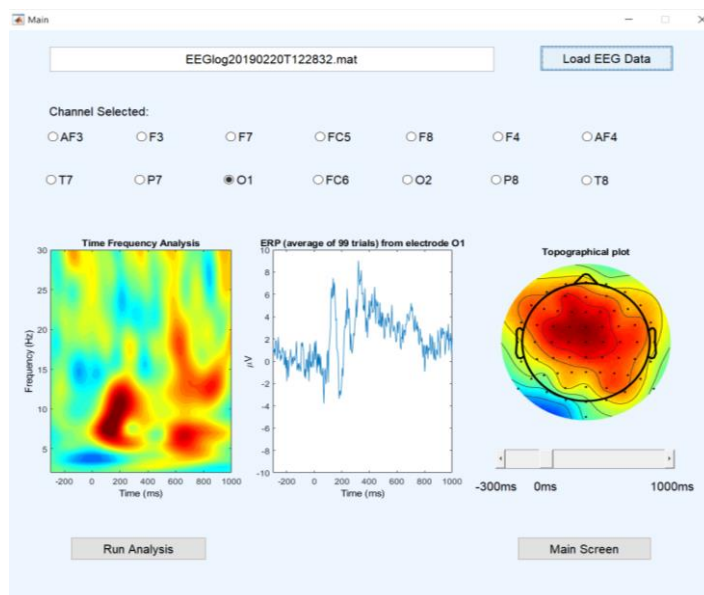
Main

EEGlog20190220T122832.mat

Load EEG Data

Channel Selected:

AF3 F3 F7 FC5 F8 F4 AF4

T7 P7 O1 FC6 O2 P8 T8

Time Frequency Analysis

30
25
20
15
10
5

Frequency (Hz)

-200 0 200 400 600 800 1000
Time (ms)

ERP (average of 99 trials) from electrode O1

10
8
6
4
2
0
-2
-4
-6
-8
-10

$\mu$V

-200 0 200 400 600 800 1000
Time (ms)

Topographical plot

-300ms 0ms 1000ms

Run Analysis

Main Screen